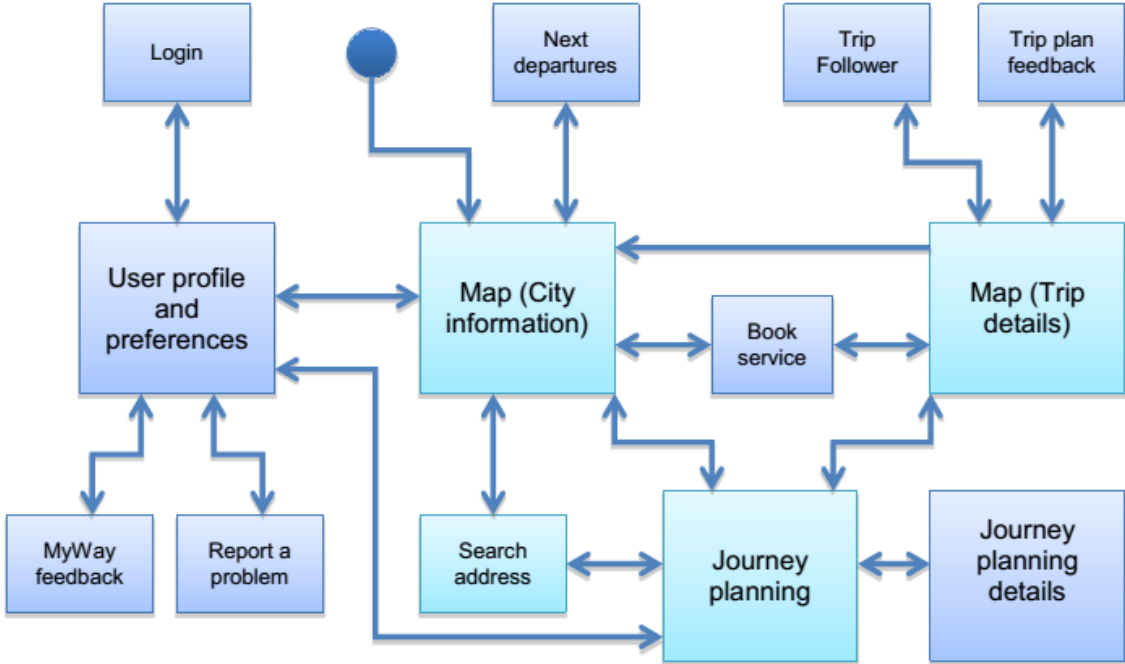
Login

Next departures

Trip Follower

Trip plan feedback

User profile and preferences

Map (City information)

Book service

Map (Trip details)

MyWay feedback

Report a problem

Search address

Journey planning

Journey planning details